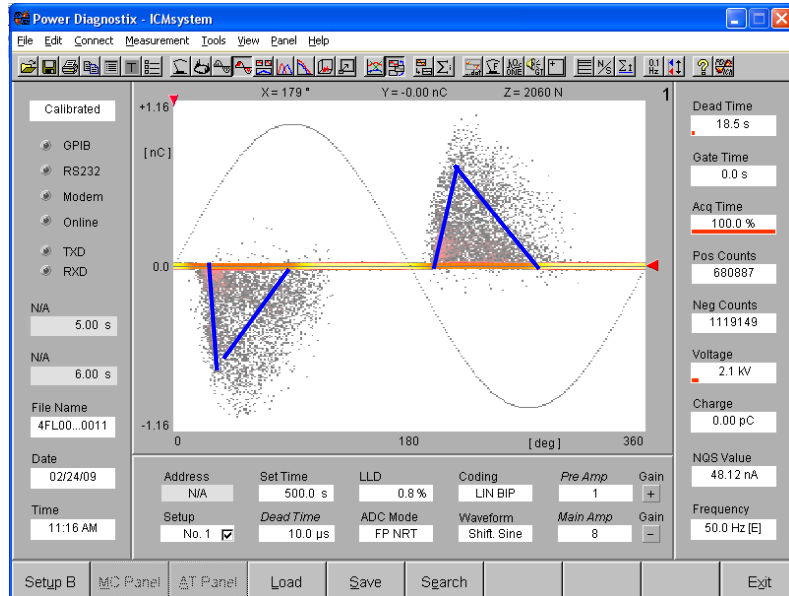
Power Diagnostix - ICMsystem

File Edit Connect Measurement Tools View Panel Help

Calibrated

GPIB
RS232
Modem
Online

TXD
RXD

N/A
5.00 s

N/A
6.00 s

File Name
4FL00...0011

Date
02/24/09

Time
11:16 AM

X = 179 ° Y = -0.00 nC Z = 2060 N 1

+1.16
[nC]
0.0
-1.16
0 180 [deg] 360

Dead Time
18.5 s

Gate Time
0.0 s

Acq Time
100.0 %

Pos Counts
680887

Neg Counts
1119149

Voltage
2.1 kV

Charge
0.00 pC

NQS Value
48.12 nA

Frequency
50.0 Hz [E]

Address
N/A

Set Time
500.0 s

LLD
0.8 %

Coding
LIN BIP

Pre Amp
1

Gain
+

Setup
No. 1

Dead Time
10.0 µs

ADC Mode
FP NRT

Waveform
Shift. Sine

Main Amp
8

Gain
−

Setup B | MC Panel | AT Panel | Load | Save | Search | Exit